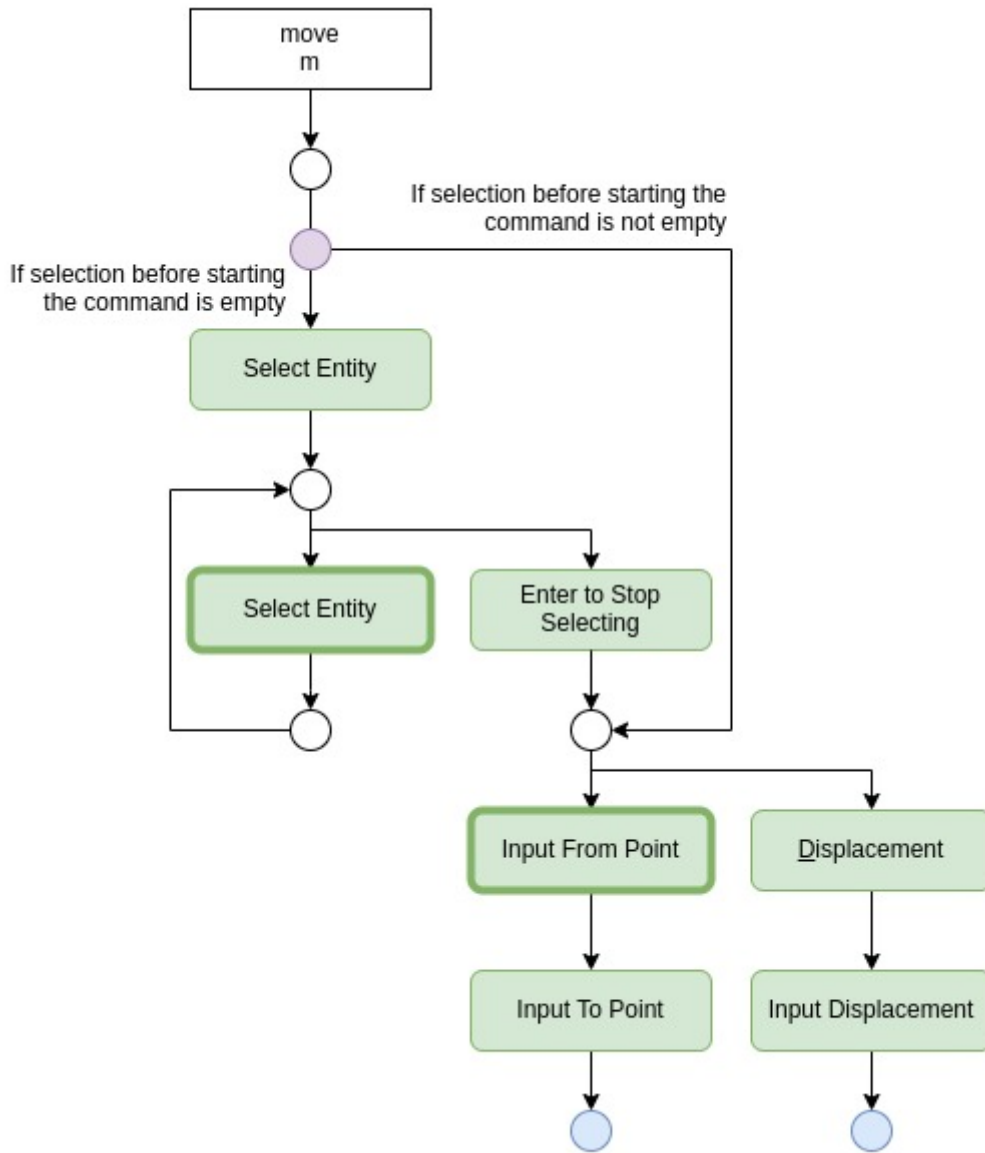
move
m

If selection before starting the command is not empty

If selection before starting the command is empty

Select Entity

Select Entity

Enter to Stop Selecting

Input From Point

Displacement

Input To Point

Input Displacement